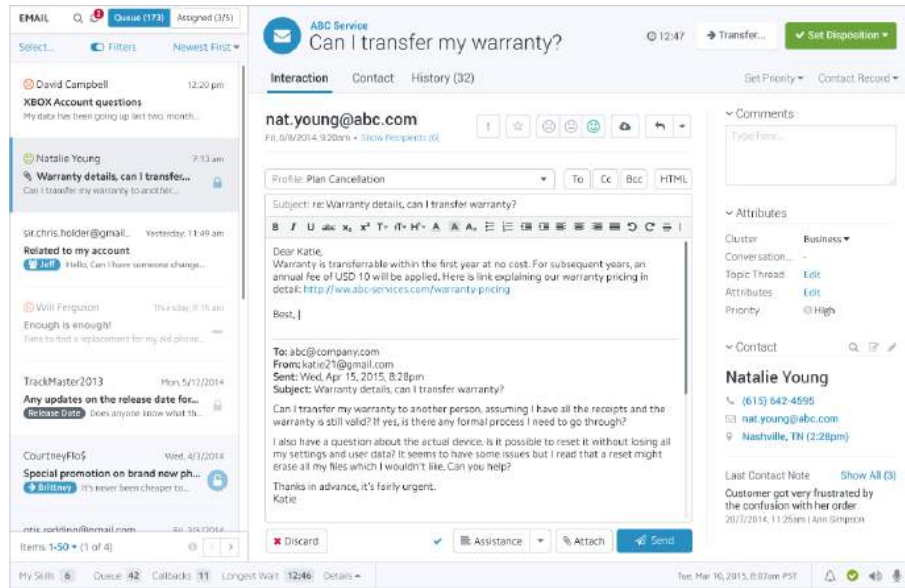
EMAIL

Queue (173)

Assigned (3/5)

Select...

Filters

Newest First

David Campbell 12:20 pm
XBOX Account questions
My data has been going up last two month...

Natalie Young 7:13 am
Warranty details, can I transfer...
Can I transfer my warranty to another...

sir.chris.holder@gmail... Yesterday, 11:49 am
Related to my account
Jeff Hello, Can I have someone change...

Will Ferguson Thursday, 8:15 am
Enough is enough!
Time to find a replacement for my old phone...

TrackMaster2013 Mon, 5/12/2014
Any updates on the release date for...
Release Date Does anyone know what th...

CourtneyFlo$ Wed, 4/3/2014
Special promotion on brand new ph...
Brittney It's never been cheaper to...

otis.redding@gmail.com

Items 1-50 (1 of 4)

ABC Service
Can I transfer my warranty?

12:47

Transfer...

Set Disposition

Interaction Contact History (32)

Set Priority Contact Record

nat.young@abc.com
Fri, 6/8/2014, 9:20am • Show Recipients (6)

Profile: Plan Cancellation

To Cc Bcc HTML

Subject: re: Warranty details, can I transfer warranty?

Dear Katie,
Warranty is transferable within the first year at no cost. For subsequent years, an annual fee of USD 10 will be applied. Here is link explaining our warranty pricing in detail: http://ww.abc-services.com/warranty-pricing

Best, |

To: abc@company.com
From: katie21@gmail.com
Sent: Wed, Apr 15, 2015, 8:28pm
Subject: Warranty details, can I transfer warranty?

Can I transfer my warranty to another person, assuming I have all the receipts and the warranty is still valid? If yes, is there any formal process I need to go through?

I also have a question about the actual device. Is it possible to reset it without losing all my settings and user data? It seems to have some issues but I read that a reset might erase all my files which I wouldn't like. Can you help?

Thanks in advance, it's fairly urgent.
Katie

Discard

Assistance

Attach

Send

Comments
Type here...

Attributes
Cluster Business
Conversation... -
Topic Thread Edit
Attributes Edit
Priority High

Contact
Natalie Young
(615) 642-4595
nat.young@abc.com
Nashville, TN (2:28pm)

Last Contact Note Show All (3)
Customer got very frustrated by the confusion with her order
20/7/2014, 11:25am | Ann Simpson

My Skills 6 Queue 42 Callbacks 11 Longest Wait 12:46 Details

Tue, Mar 10, 2015, 8:07am PST